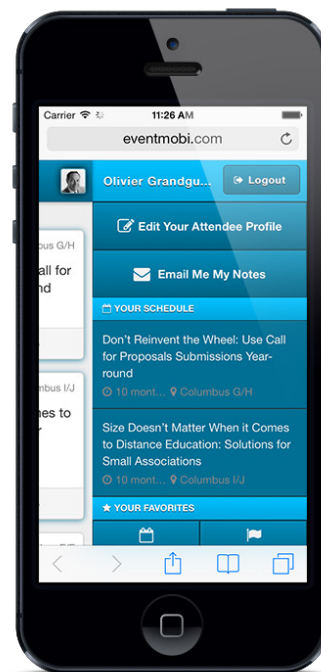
Carrier
11:26 AM
eventmobi.com

Olivier Grandgu...
Logout

ibus G/H
all for
nd

Edit Your Attendee Profile

Email Me My Notes

YOUR SCHEDULE

Don't Reinvent the Wheel: Use Call for Proposals Submissions Year-round
10 mont... Columbus G/H

umbus I/J
nes to
r

Size Doesn't Matter When it Comes to Distance Education: Solutions for Small Associations
10 mont... Columbus I/J

YOUR FAVORITES